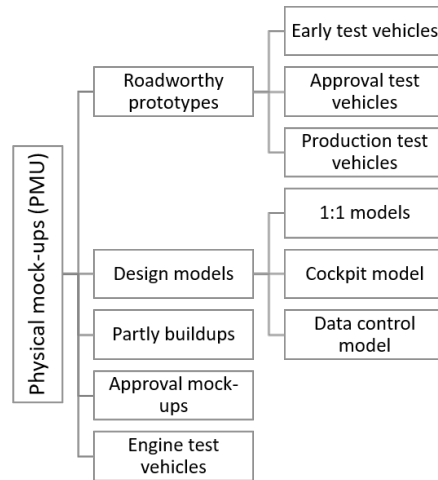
Physical mock-ups (PMU)

Roadworthy prototypes

Early test vehicles

Approval test vehicles

Production test vehicles

Design models

1:1 models

Cockpit model

Data control model

Partly buildups

Approval mock-ups

Engine test vehicles